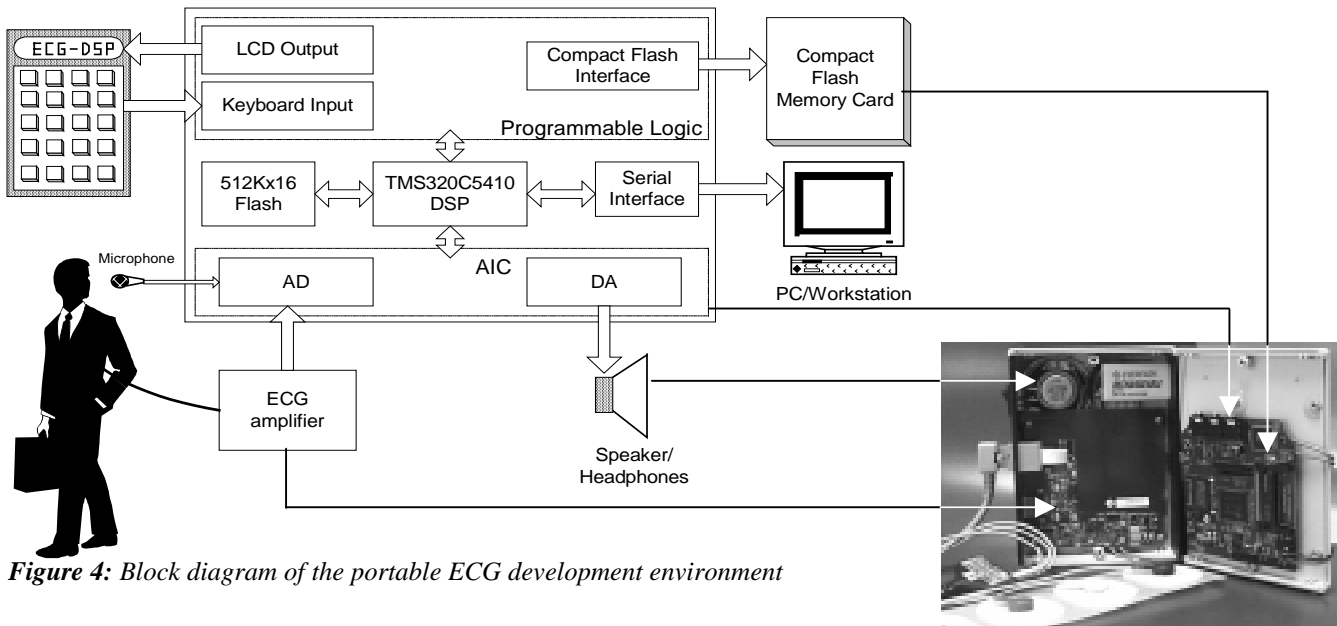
ECG-DSP

LCD Output

Keyboard Input

Compact Flash Interface

Programmable Logic

Compact Flash Memory Card

512Kx16 Flash

TMS320C5410 DSP

Serial Interface

PC/Workstation

Microphone

AIC

AD

DA

ECG amplifier

Speaker/ Headphones

*Figure 4:* *Block diagram of the portable ECG development environment*